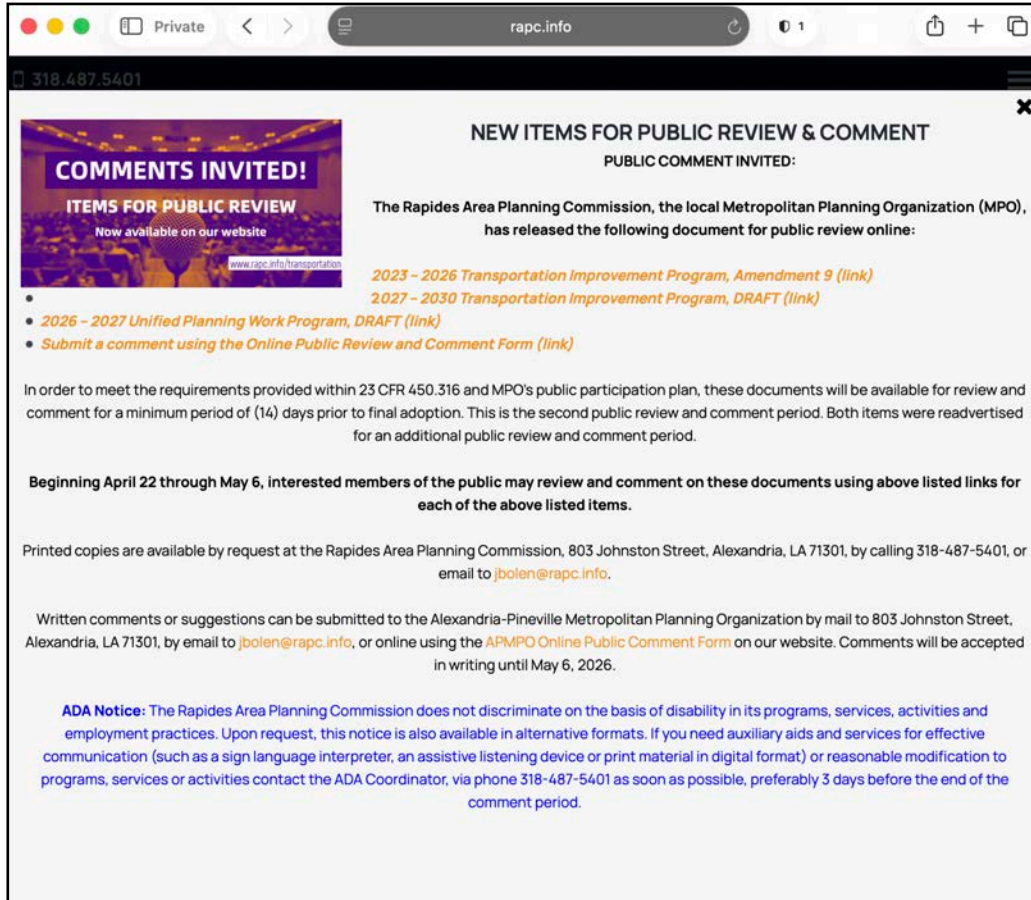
Private
rapc.info
1

318.487.5401

×

COMMENTS INVITED!
ITEMS FOR PUBLIC REVIEW
Now available on our website
www.rapc.info/transportation

NEW ITEMS FOR PUBLIC REVIEW & COMMENT
PUBLIC COMMENT INVITED:

The Rapides Area Planning Commission, the local Metropolitan Planning Organization (MPO), has released the following document for public review online:

2023 – 2026 Transportation Improvement Program, Amendment 9 (link)
- 2027 – 2030 Transportation Improvement Program, DRAFT (link)
- 2026 – 2027 Unified Planning Work Program, DRAFT (link)
- Submit a comment using the Online Public Review and Comment Form (link)

In order to meet the requirements provided within 23 CFR 450.316 and MPO's public participation plan, these documents will be available for review and comment for a minimum period of (14) days prior to final adoption. This is the second public review and comment period. Both items were readvertised for an additional public review and comment period.

Beginning April 22 through May 6, interested members of the public may review and comment on these documents using above listed links for each of the above listed items.

Printed copies are available by request at the Rapides Area Planning Commission, 803 Johnston Street, Alexandria, LA 71301, by calling 318-487-5401, or email to jbolen@rapc.info.

Written comments or suggestions can be submitted to the Alexandria-Pineville Metropolitan Planning Organization by mail to 803 Johnston Street, Alexandria, LA 71301, by email to jbolen@rapc.info, or online using the APMPO Online Public Comment Form on our website. Comments will be accepted in writing until May 6, 2026.

ADA Notice: The Rapides Area Planning Commission does not discriminate on the basis of disability in its programs, services, activities and employment practices. Upon request, this notice is also available in alternative formats. If you need auxiliary aids and services for effective communication (such as a sign language interpreter, an assistive listening device or print material in digital format) or reasonable modification to programs, services or activities contact the ADA Coordinator, via phone 318-487-5401 as soon as possible, preferably 3 days before the end of the comment period.